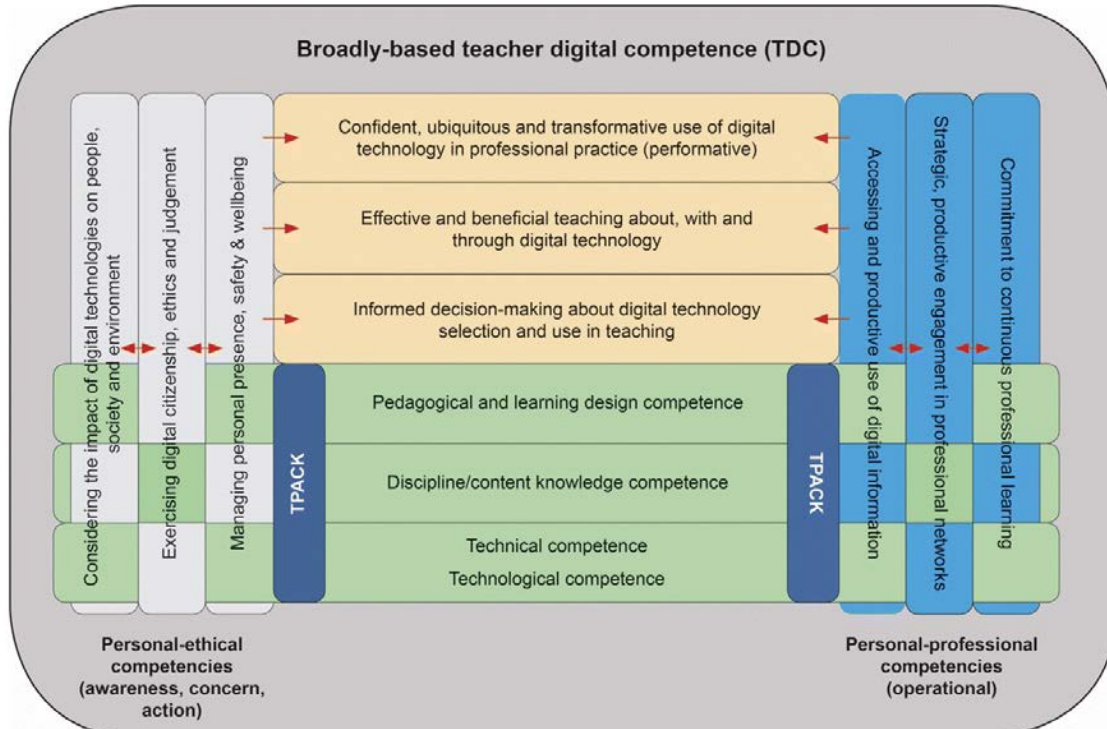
Broadly-based teacher digital competence (TDC)

Considering the impact of digital technologies on people, society and environment

Exercising digital citizenship, ethics and judgement

Managing personal presence, safety & wellbeing

Confident, ubiquitous and transformative use of digital technology in professional practice (performative)

Effective and beneficial teaching about, with and through digital technology

Informed decision-making about digital technology selection and use in teaching

Accessing and productive use of digital information

Strategic, productive engagement in professional networks

Commitment to continuous professional learning

TPACK

Pedagogical and learning design competence

Discipline/content knowledge competence

Technical competence

Technological competence

TPACK

Personal-ethical competencies (awareness, concern, action)

Personal-professional competencies (operational)